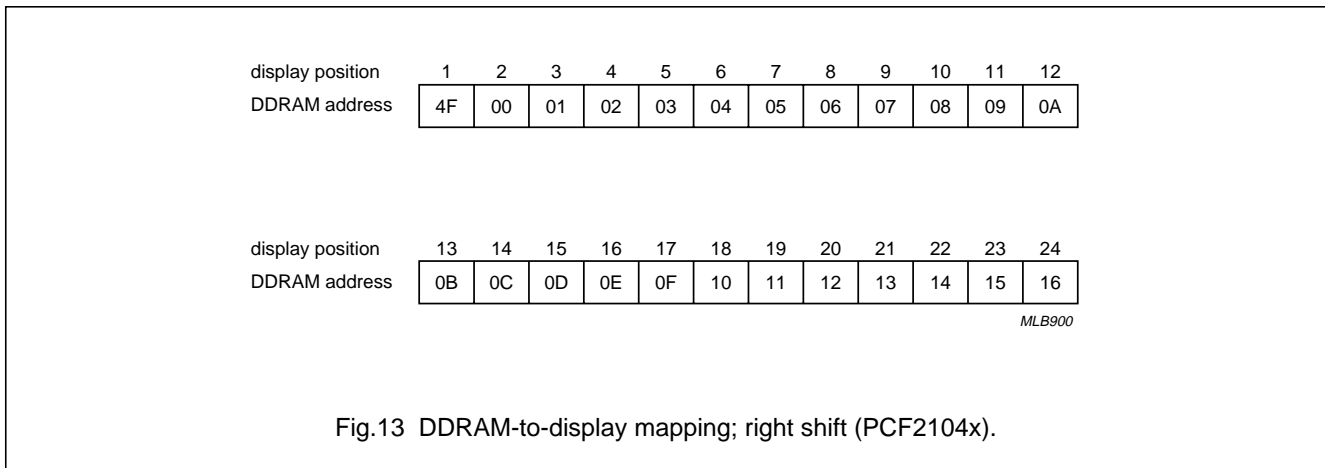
| display position | 1 | 2 | 3 | 4 | 5 | 6 | 7 | 8 | 9 | 10 | 11 | 12 |
|---|---|---|---|---|---|---|---|---|---|---|---|---|
| DDRAM address | 4F | 00 | 01 | 02 | 03 | 04 | 05 | 06 | 07 | 08 | 09 | 0A |

| display position | 13 | 14 | 15 | 16 | 17 | 18 | 19 | 20 | 21 | 22 | 23 | 24 |
|---|---|---|---|---|---|---|---|---|---|---|---|---|
| DDRAM address | 0B | 0C | 0D | 0E | 0F | 10 | 11 | 12 | 13 | 14 | 15 | 16 |

MLB900

Fig.13 DDRAM-to-display mapping; right shift (PCF2104x).